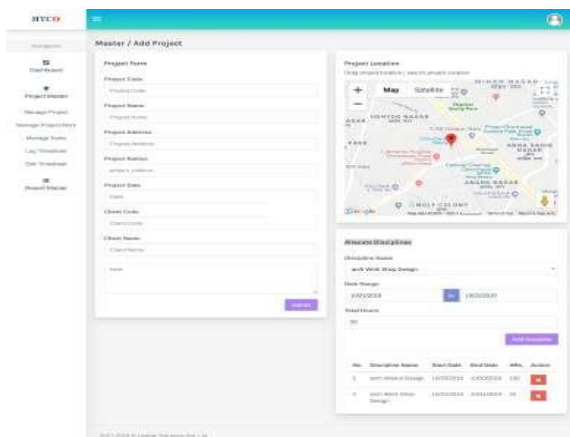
HTCO

Navigation

Dashboard

Project Master

Manage Project

Manage Project Status

Manage Tasks

Log Timesheet

Get Timesheet

Report Master

Master / Add Project

Project Form

Project Code

Project Code

Project Name

Project Name

Project Address

Project Address

Project Radius

project_radius

Project Date

Date

Client Code

Client Code

Client Name

Client Name

Note

Submit

Project Location

Drag around location / search project location

+

−

Map

Satellite

Google

Allocate Disciplines

Discipline Name

arch Work Shop Design

Date Range

10/03/2018

to

19/03/2018

Total Hours

90

Add Discipline

| No. | Discipline Name | Start Date | End Date | Hrs. | Action |
|---|---|---|---|---|---|
| 1 | arch Modal Design | 10/03/2018 | 10/03/2018 | 100 | |
| 2 | arch Work Shop Design | 10/03/2018 | 19/03/2018 | 90 | |

2017-2018 © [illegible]